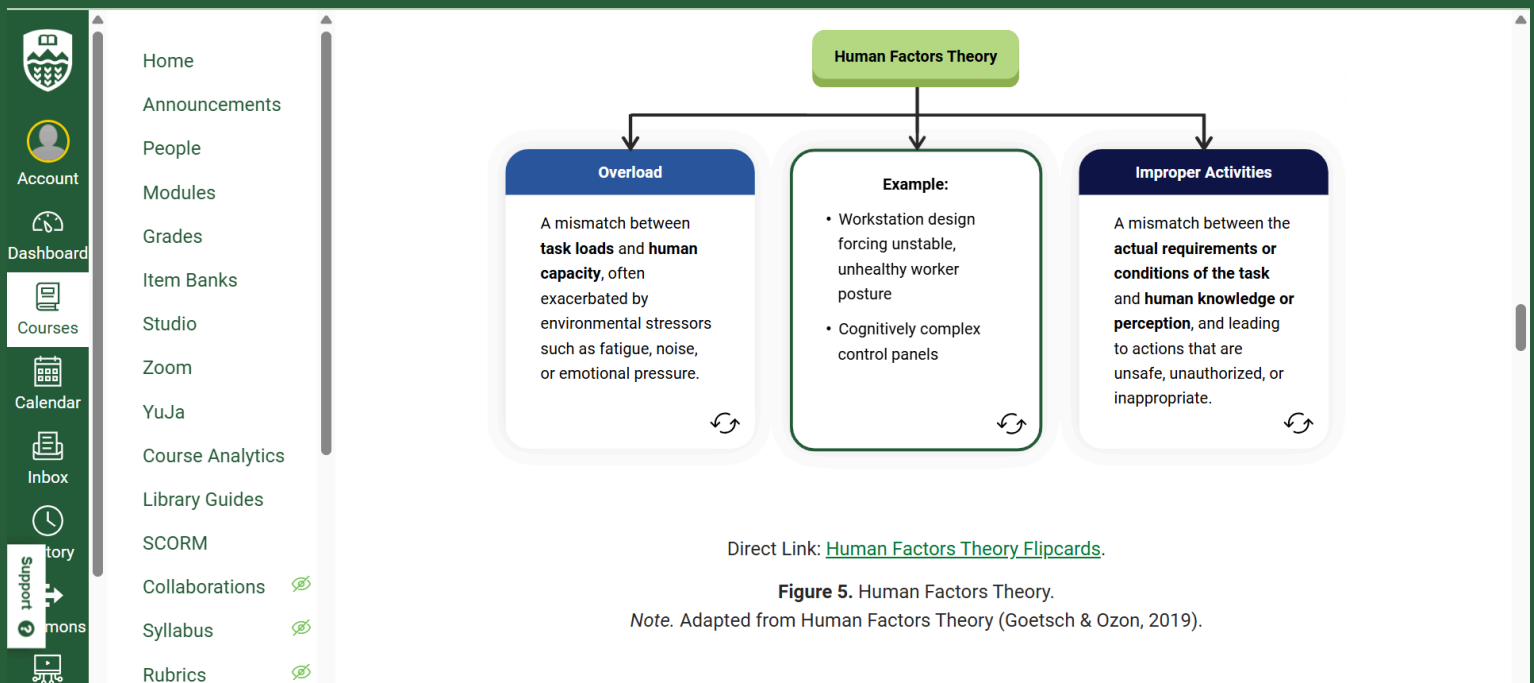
Account

Dashboard

Courses

Calendar

Inbox

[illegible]tory

Support

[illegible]mons

Home

Announcements

People

Modules

Grades

Item Banks

Studio

Zoom

YuJa

Course Analytics

Library Guides

SCORM

Collaborations

Syllabus

Rubrics

Human Factors Theory

Overload

A mismatch between **task loads** and **human capacity**, often exacerbated by environmental stressors such as fatigue, noise, or emotional pressure.

Example:

- Workstation design forcing unstable, unhealthy worker posture
- Cognitively complex control panels

Improper Activities

A mismatch between the **actual requirements or conditions of the task** and **human knowledge or perception**, and leading to actions that are unsafe, unauthorized, or inappropriate.

Direct Link: Human Factors Theory Flipcards.

**Figure 5.** Human Factors Theory.

*Note.* Adapted from Human Factors Theory (Goetsch & Ozon, 2019).